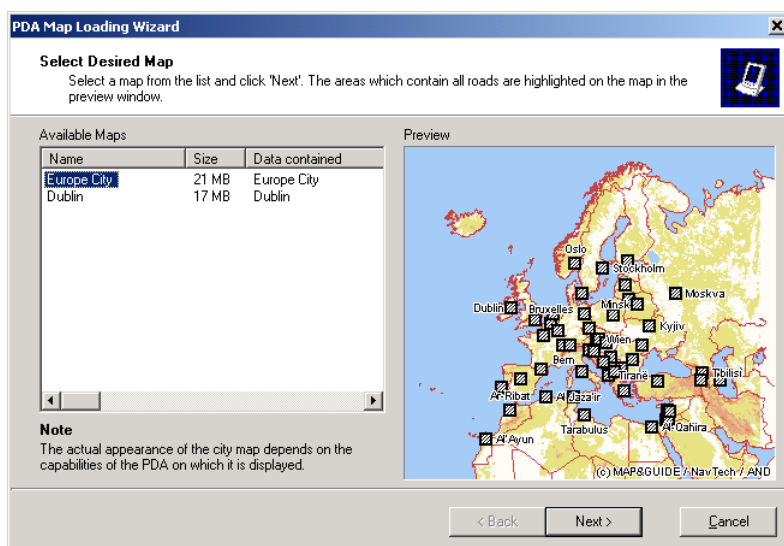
PDA Map Loading Wizard

Select Desired Map

Select a map from the list and click 'Next'. The areas which contain all roads are highlighted on the map in the preview window.

Available Maps

| Name | Size | Data contained |
|---|---|---|
| Europe City | 21 MB | Europe City |
| Dublin | 17 MB | Dublin |

Preview

Oslo
Stockholm
Dublin
Bruxelles
Minsk
Moskva
Kyjiv
Wien
Bern
Tiranë
Tbilisi
Ar-Ribat
Al-Jaza'ir
Tarabulus
Al-Qahira
Al-Ayun
(c) MAP&GUIDE / NavTech / AND

Note
The actual appearance of the city map depends on the capabilities of the PDA on which it is displayed.

< Back
Next >
Cancel